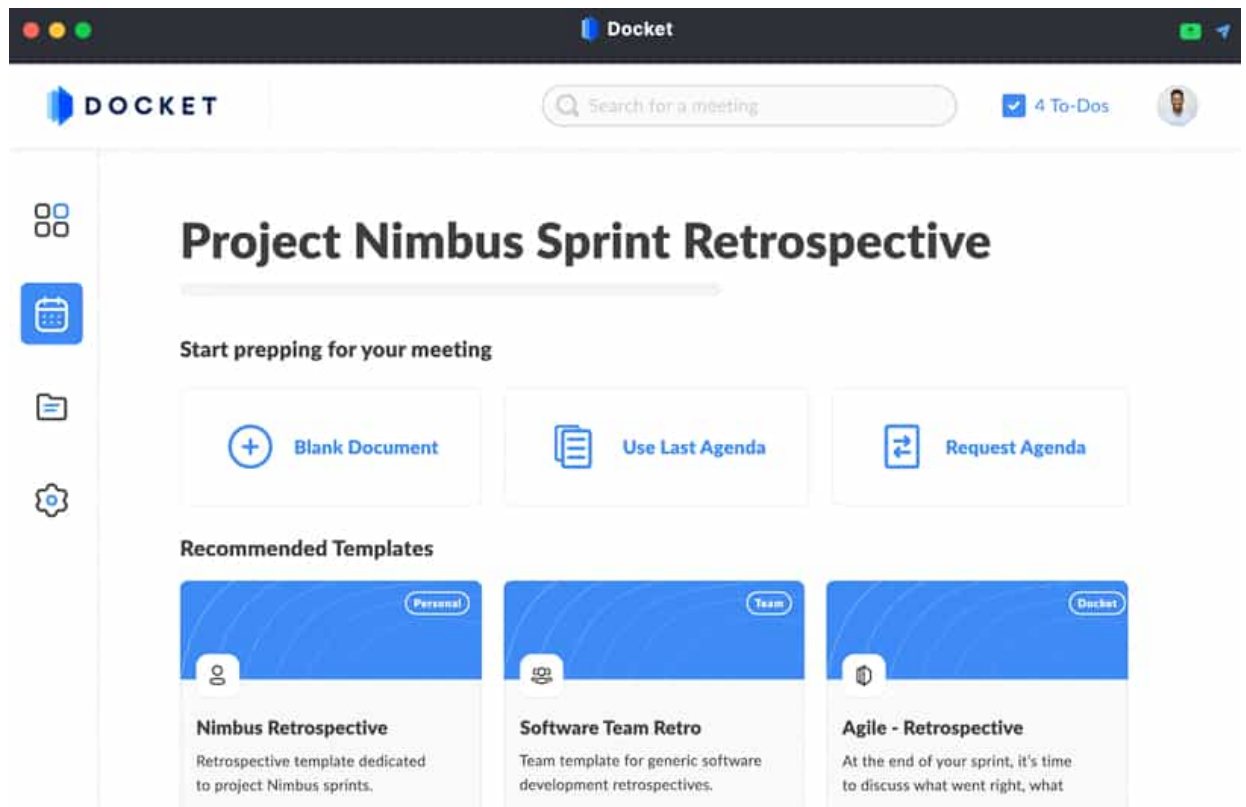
Docket

DOCKET

Search for a meeting

4 To-Dos

Project Nimbus Sprint Retrospective

Start prepping for your meeting

Blank Document

Use Last Agenda

Request Agenda

Recommended Templates

Personal

Nimbus Retrospective

Retrospective template dedicated to project Nimbus sprints.

Team

Software Team Retro

Team template for generic software development retrospectives.

Docket

Agile - Retrospective

At the end of your sprint, it's time to discuss what went right, what